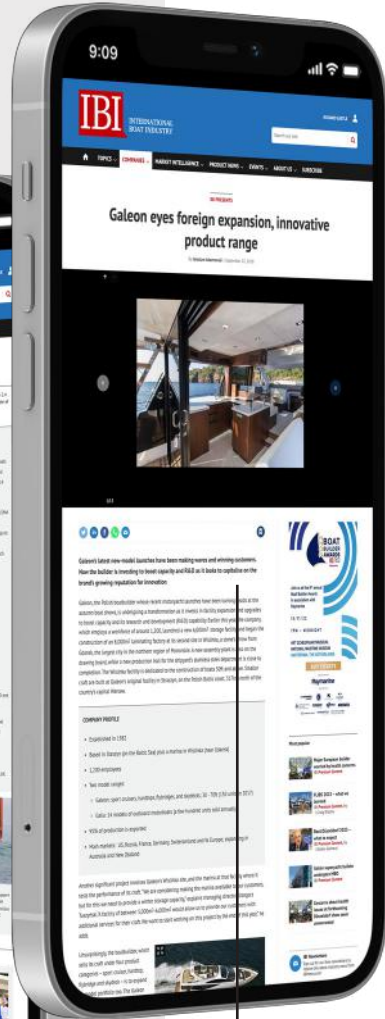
9:09

IBI INTERNATIONAL BOAT INDUSTRY

TOPICS COMPANIES MARKET INTELLIGENCE PRODUCT NEWS EVENTS ABOUT US SUBSCRIBE

Galeon eyes foreign expansion, innovative product range

Galeon's latest new-model launches have been making waves and winning customers. Now the builder is investing to boost capacity and R&D as it looks to capitalise on the brand's growing reputation for innovation

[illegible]

COMPANY PROFILE

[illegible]

BOAT BUILDER AWARDS

Metstrade

Most popular

IBI Newsletters